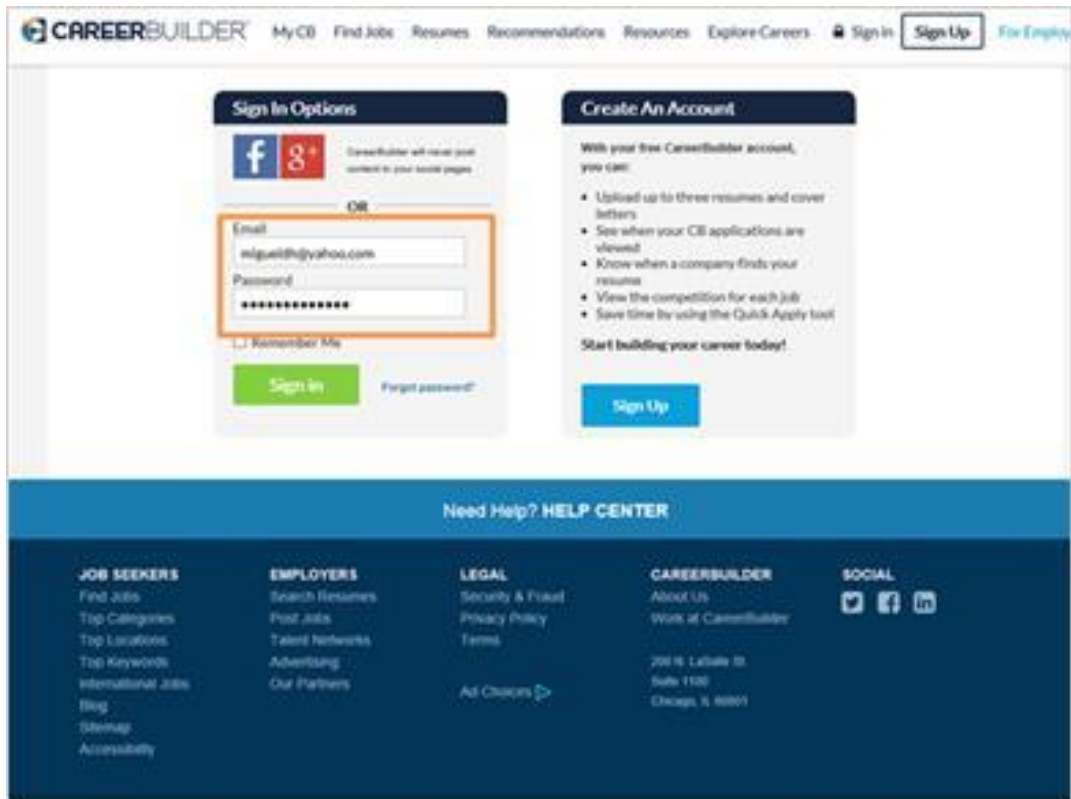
CAREERBUILDER My CB Find Jobs Resumes Recommendations Resources Explore Careers Sign In Sign Up For Employ

Sign In Options

f g+

CareerBuilder will never post content to your social pages

OR

Email
miguelh@yahoo.com

Password
••••••••••••••

☐ Remember Me

Sign in

Forgot password?

Create An Account

With your free CareerBuilder account, you can:

• Upload up to three resumes and cover letters
• See when your CB applications are viewed
• Know when a company finds your resume
• View the competition for each job
• Save time by using the Quick Apply tool

Start building your career today!

Sign Up

Need Help? HELP CENTER

JOB SEEKERS
Find Jobs
Top Categories
Top Locations
Top Keywords
International Jobs
Blog
Sitemap
Accessibility

EMPLOYERS
Search Resumes
Post Jobs
Talent Networks
Advertising
Our Partners

LEGAL
Security & Fraud
Privacy Policy
Terms

Ad Choices

CAREERBUILDER
About Us
Work at CareerBuilder

200 N. LaSalle St.
Suite 1100
Chicago, IL 60601

SOCIAL